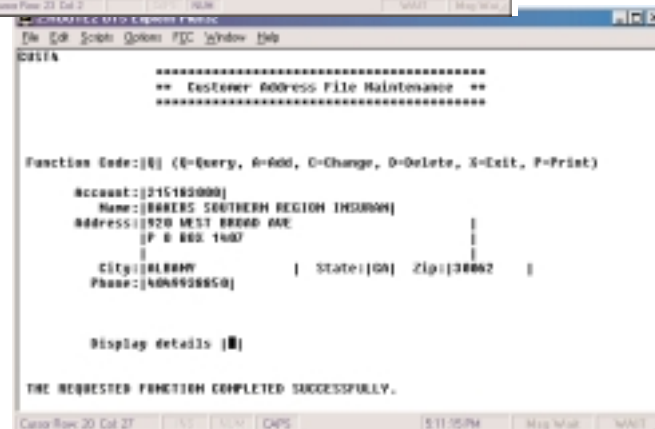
Cursor Row: 23 Col: 2 | CAPS | NUM | WAIT | Msg Wait

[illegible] Express Plus

File Edit Scripts Options FTC Window Help

CUSTN

************************************
** Customer Address File Maintenance **
************************************

Function Code:|Q| (Q=Query, A=Add, C=Change, D=Delete, X=Exit, P=Print)

Account:|215185000|
Name:|BAKERS SOUTHERN REGION INSURAN|
Address:|920 WEST BROAD AVE |
|P O BOX 1407 |
| |
City:|ALBANY | State:|GA| Zip:|30062 |
Phone:|4049938650|

Display details |█|

THE REQUESTED FUNCTION COMPLETED SUCCESSFULLY.

Cursor Row: 20 Col: 27 | CAPS | 5:11:35 PM | Msg Wait | WAIT